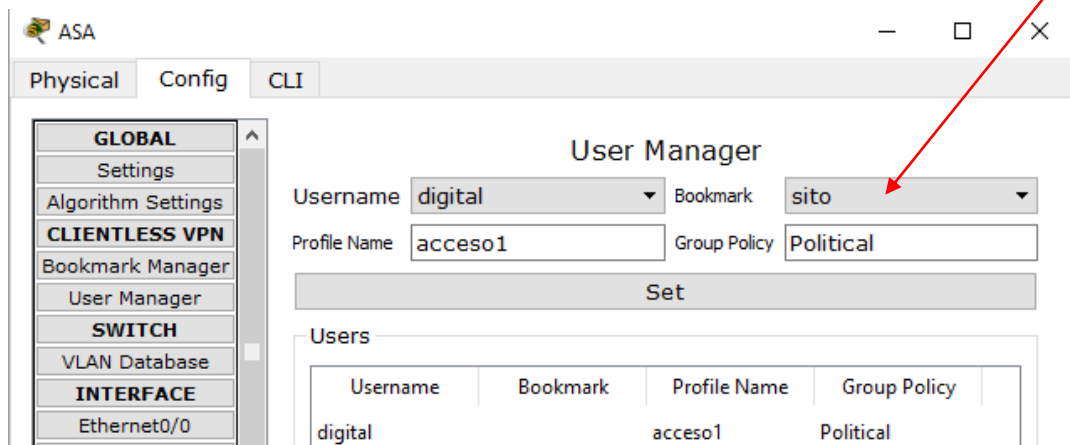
ASA

Physical Config CLI

GLOBAL
Settings
Algorithm Settings
CLIENTLESS VPN
Bookmark Manager
User Manager
SWITCH
VLAN Database
INTERFACE
Ethernet0/0

User Manager

Username digital
Bookmark sito
Profile Name acceso1
Group Policy Political

Set

Users

| Username | Bookmark | Profile Name | Group Policy |
|---|---|---|---|
| digital | | acceso1 | Political |